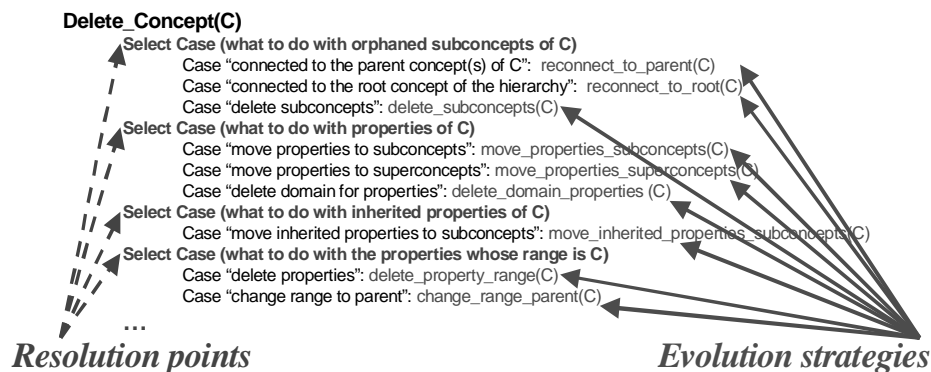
Delete_Concept(C)

Select Case (what to do with orphaned subconcepts of C)

Case "connected to the parent concept(s) of C": reconnect_to_parent(C)

Case "connected to the root concept of the hierarchy": reconnect_to_root(C)

Case "delete subconcepts": delete_subconcepts(C)

Select Case (what to do with properties of C)

Case "move properties to subconcepts": move_properties_subconcepts(C)

Case "move properties to superconcepts": move_properties_superconcepts(C)

Case "delete domain for properties": delete_domain_properties (C)

Select Case (what to do with inherited properties of C)

Case "move inherited properties to subconcepts": move_inherited_properties_subconcepts(C)

Select Case (what to do with the properties whose range is C)

Case "delete properties": delete_property_range(C)

Case "change range to parent": change_range_parent(C)

…

Resolution points

Evolution strategies